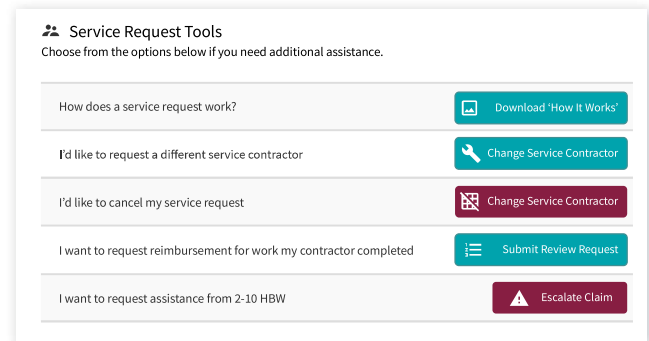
Service Request Tools
Choose from the options below if you need additional assistance.

How does a service request work?
Download 'How It Works'

I'd like to request a different service contractor
Change Service Contractor

I'd like to cancel my service request
Change Service Contractor

I want to request reimbursement for work my contractor completed
Submit Review Request

I want to request assistance from 2-10 HBW
Escalate Claim